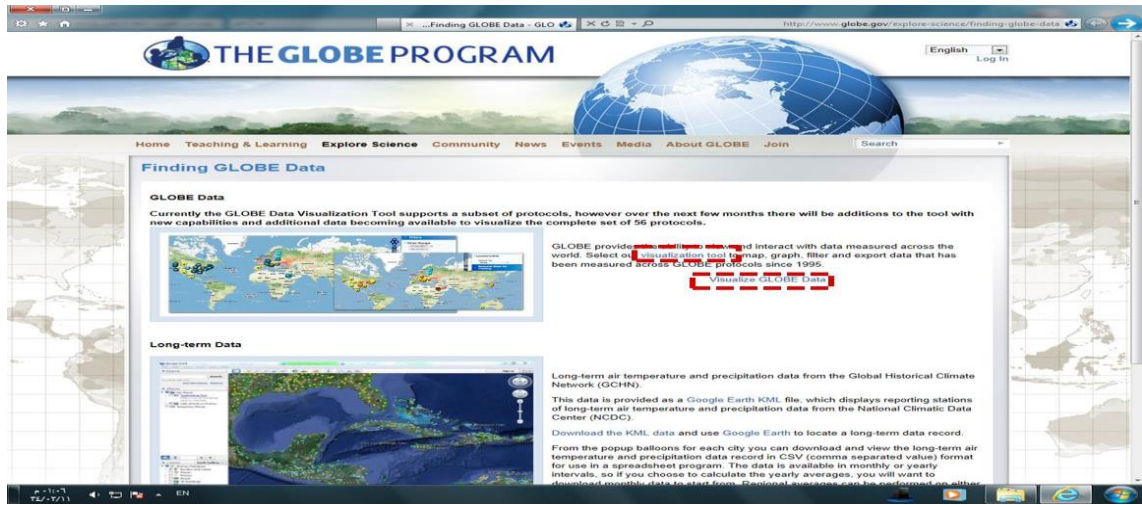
...Finding GLOBE Data - GLO

http://www.globe.gov/explore-science/finding-globe-data

THE GLOBE PROGRAM

English
Log In

Home Teaching & Learning Explore Science Community News Events Media About GLOBE Join

Search

Finding GLOBE Data

GLOBE Data

Currently the GLOBE Data Visualization Tool supports a subset of protocols, however over the next few months there will be additions to the tool with new capabilities and additional data becoming available to visualize the complete set of 56 protocols.

GLOBE provides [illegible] and interact with data measured across the world. Select our visualization tool to map, graph, filter and export data that has been measured across GLOBE protocols since 1995.

Visualize GLOBE Data

Long-term Data

Long-term air temperature and precipitation data from the Global Historical Climate Network (GCHN).

This data is provided as a Google Earth KML file, which displays reporting stations of long-term air temperature and precipitation data from the National Climatic Data Center (NCDC).

Download the KML data and use Google Earth to locate a long-term data record.

From the popup balloons for each city you can download and view the long-term air temperature and precipitation data record in CSV (comma separated value) format for use in a spreadsheet program. The data is available in monthly or yearly intervals, so if you choose to calculate the yearly averages, you will want to download monthly data to start from. Regional averages can be performed on either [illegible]

EN